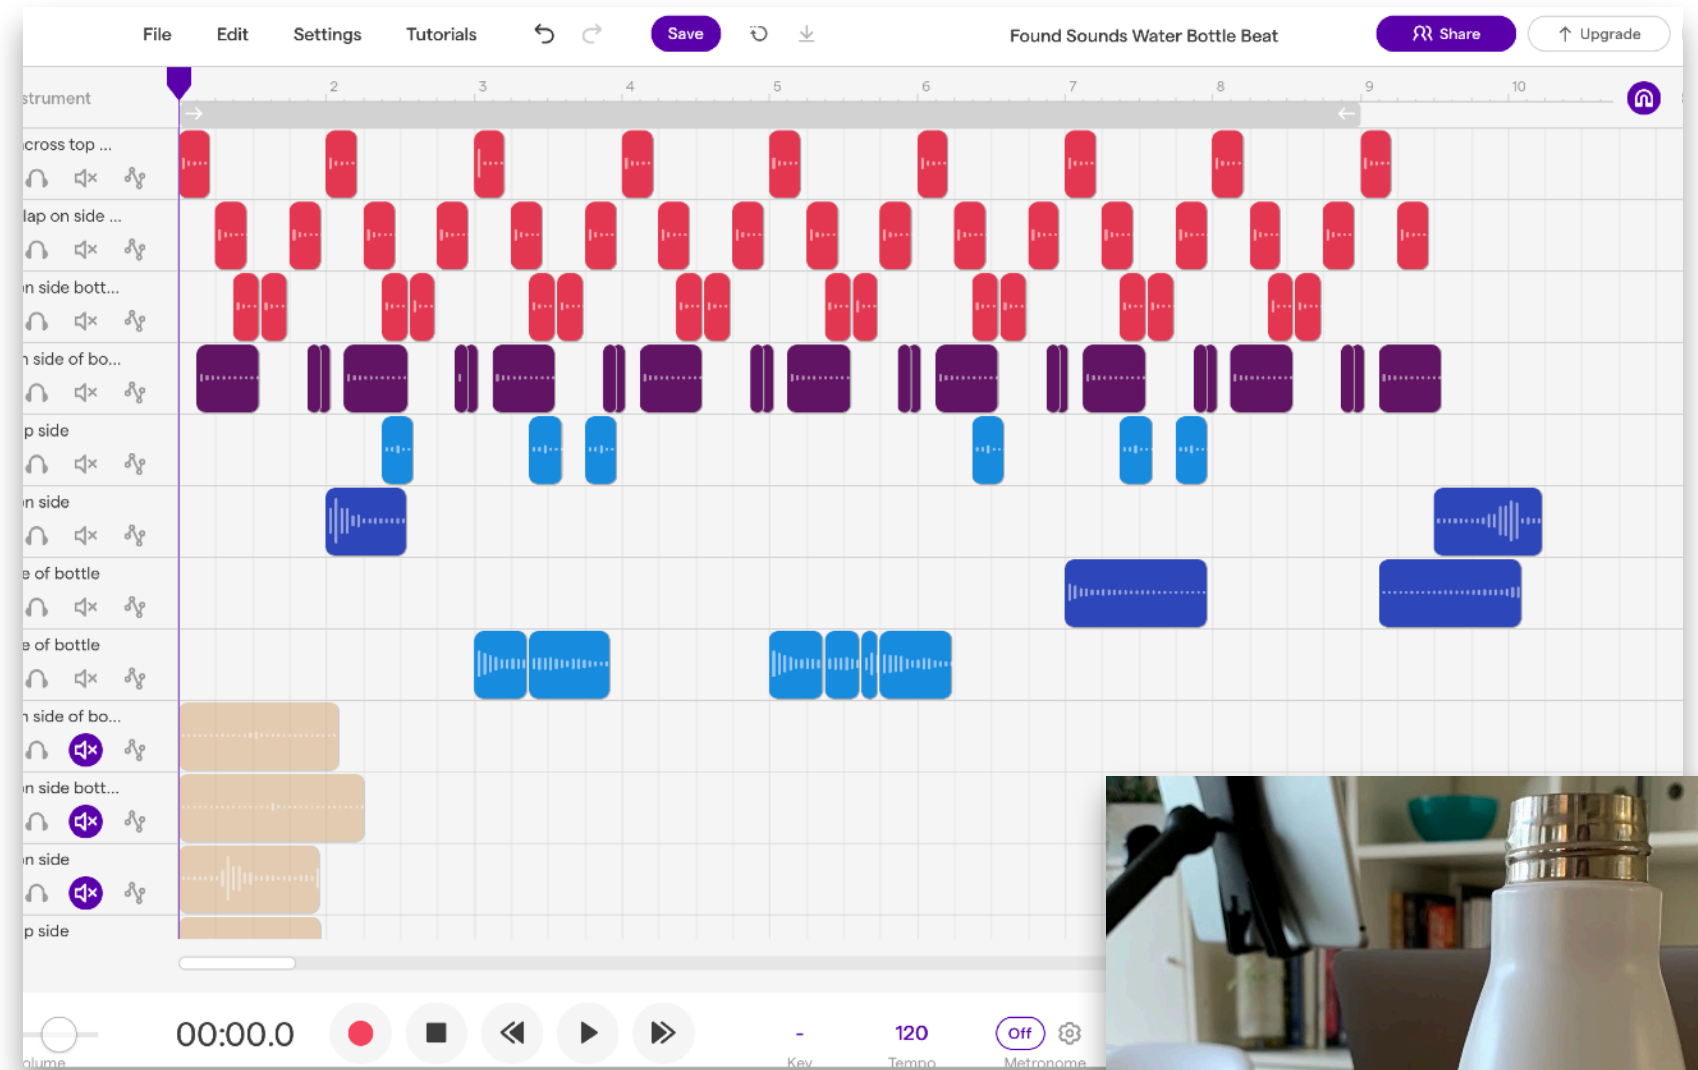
File Edit Settings Tutorials Save Found Sounds Water Bottle Beat Share Upgrade

strument

2 3 4 5 6 7 8 9 10

cross top ...

lap on side ...

n side bott...

n side of bo...

p side

n side

e of bottle

e of bottle

n side of bo...

n side bott...

n side

p side

00:00.0

-
Key

120
Tempo

Off
Metronome

olume